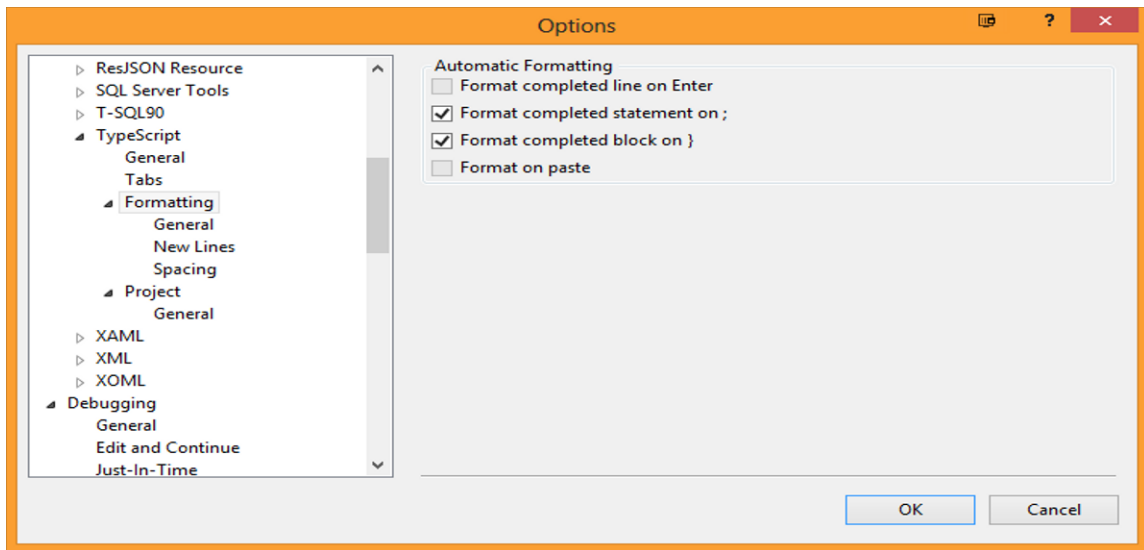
Options

?

ResJSON Resource
SQL Server Tools
T-SQL90
TypeScript
General
Tabs
Formatting
General
New Lines
Spacing
Project
General
XAML
XML
XOML
Debugging
General
Edit and Continue
Just-In-Time

Automatic Formatting
Format completed line on Enter
Format completed statement on ;
Format completed block on }
Format on paste

OK
Cancel